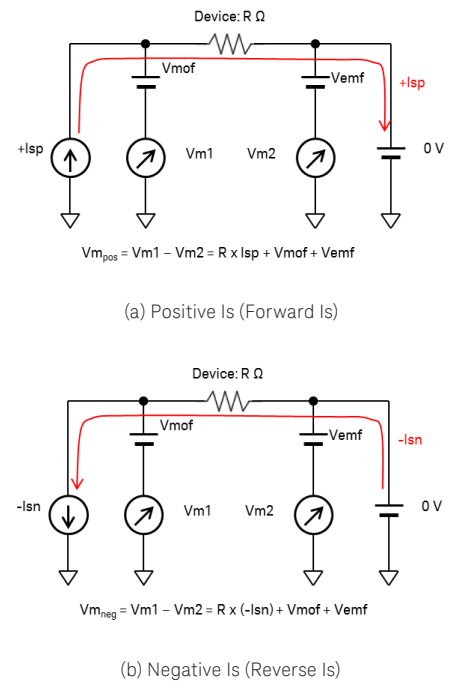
Device: R Ω

Vmof

Vemf

+Isp

+Isp

Vm1

Vm2

0 V

$Vm_{pos}$ = Vm1 – Vm2 = R x Isp + Vmof + Vemf

(a) Positive Is (Forward Is)

Device: R Ω

Vmof

Vemf

-Isn

-Isn

Vm1

Vm2

0 V

$Vm_{neg}$ = Vm1 – Vm2 = R x (-Isn) + Vmof + Vemf

(b) Negative Is (Reverse Is)